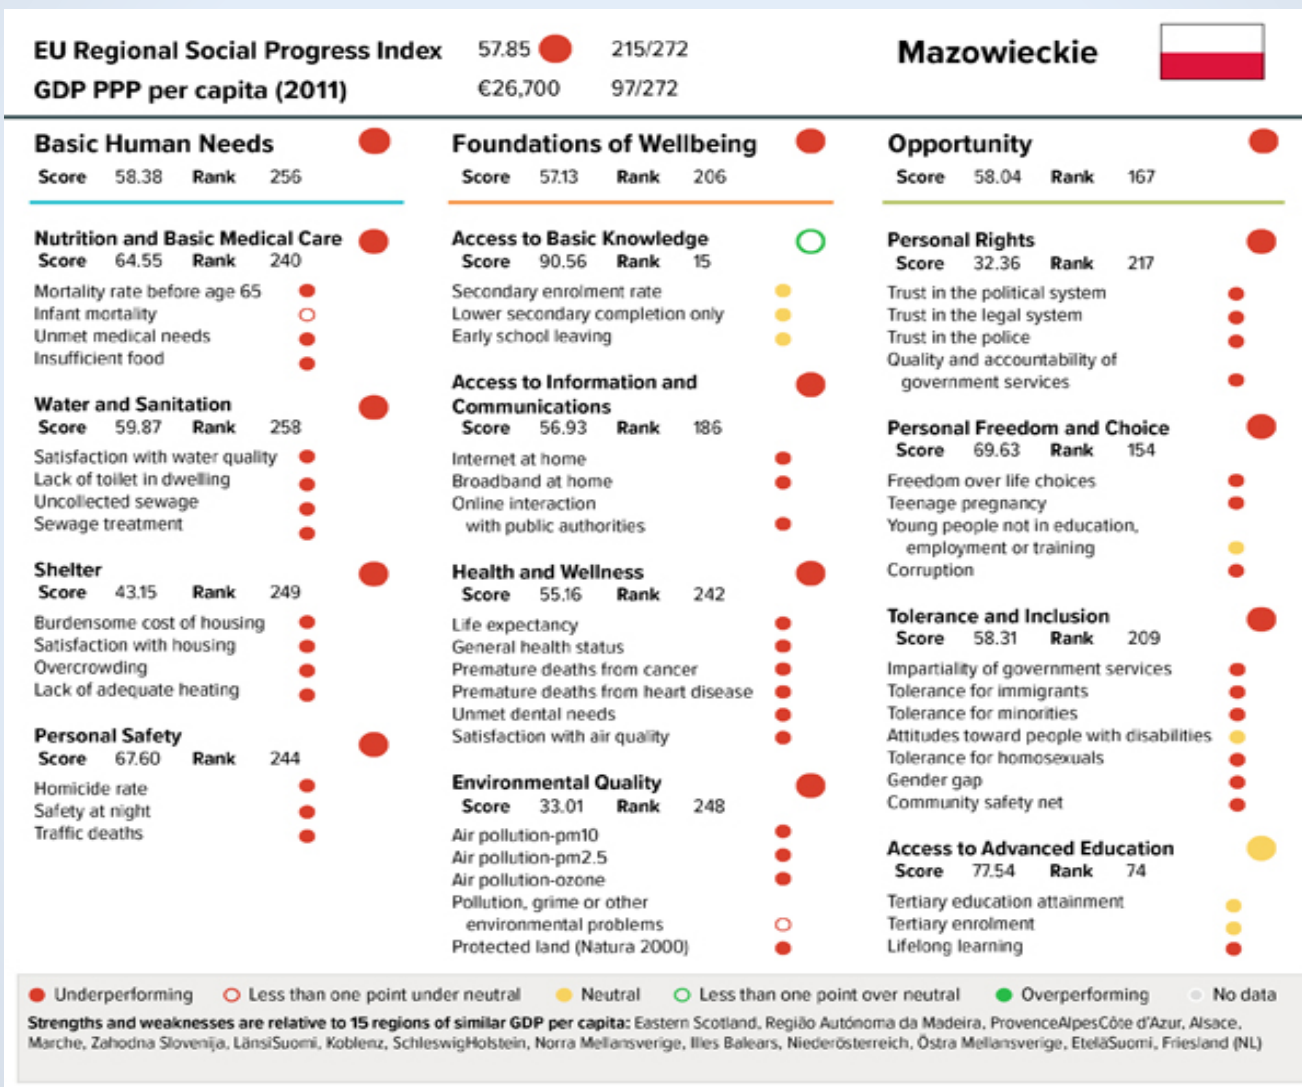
EU Regional Social Progress Index 57.85 215/272
GDP PPP per capita (2011) €26,700 97/272

Mazowieckie

Basic Human Needs
Score 58.38 Rank 256

Nutrition and Basic Medical Care
Score 64.55 Rank 240
Mortality rate before age 65
Infant mortality
Unmet medical needs
Insufficient food

Water and Sanitation
Score 59.87 Rank 258
Satisfaction with water quality
Lack of toilet in dwelling
Uncollected sewage
Sewage treatment

Shelter
Score 43.15 Rank 249
Burdensome cost of housing
Satisfaction with housing
Overcrowding
Lack of adequate heating

Personal Safety
Score 67.60 Rank 244
Homicide rate
Safety at night
Traffic deaths

Foundations of Wellbeing
Score 57.13 Rank 206

Access to Basic Knowledge
Score 90.56 Rank 15
Secondary enrolment rate
Lower secondary completion only
Early school leaving

Access to Information and Communications
Score 56.93 Rank 186
Internet at home
Broadband at home
Online interaction with public authorities

Health and Wellness
Score 55.16 Rank 242
Life expectancy
General health status
Premature deaths from cancer
Premature deaths from heart disease
Unmet dental needs
Satisfaction with air quality

Environmental Quality
Score 33.01 Rank 248
Air pollution-pm10
Air pollution-pm2.5
Air pollution-ozone
Pollution, grime or other environmental problems
Protected land (Natura 2000)

Opportunity
Score 58.04 Rank 167

Personal Rights
Score 32.36 Rank 217
Trust in the political system
Trust in the legal system
Trust in the police
Quality and accountability of government services

Personal Freedom and Choice
Score 69.63 Rank 154
Freedom over life choices
Teenage pregnancy
Young people not in education, employment or training
Corruption

Tolerance and Inclusion
Score 58.31 Rank 209
Impartiality of government services
Tolerance for immigrants
Tolerance for minorities
Attitudes toward people with disabilities
Tolerance for homosexuals
Gender gap
Community safety net

Access to Advanced Education
Score 77.54 Rank 74
Tertiary education attainment
Tertiary enrolment
Lifelong learning

Underperforming Less than one point under neutral Neutral Less than one point over neutral Overperforming No data
Strengths and weaknesses are relative to 15 regions of similar GDP per capita: Eastern Scotland, Região Autónoma da Madeira, ProvenceAlpesCôte d'Azur, Alsace, Marche, Zahodna Slovenija, LänsiSuomi, Koblenz, SchleswigHolstein, Norra Mellansverige, Illes Balears, Niederösterreich, Östra Mellansverige, EteläSuomi, Friesland (NL)